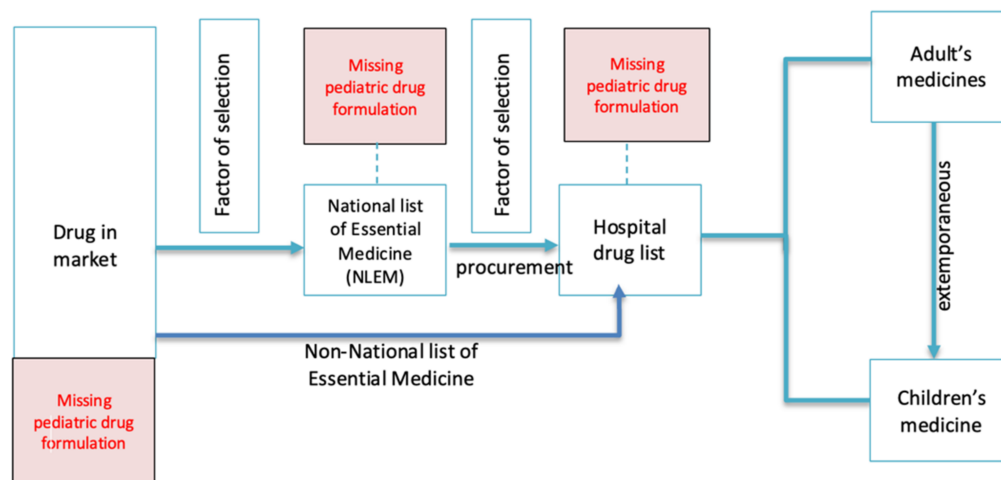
Drug in market

Missing pediatric drug formulation

Factor of selection

Missing pediatric drug formulation

National list of Essential Medicine (NLEM)

Factor of selection

procurement

Missing pediatric drug formulation

Hospital drug list

Non-National list of Essential Medicine

Adult's medicines

extemporaneous

Children's medicine